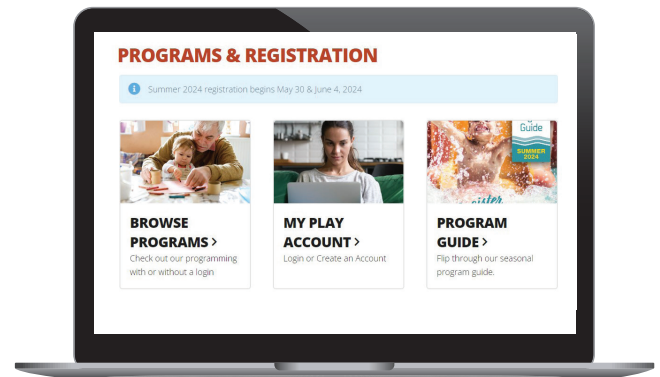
PROGRAMS & REGISTRATION

Summer 2024 registration begins May 30 & June 4, 2024

BROWSE PROGRAMS >
Check out our programming with or without a login

MY PLAY ACCOUNT >
Login or Create an Account

Guide
SUMMER 2024

PROGRAM GUIDE >
Flip through our seasonal program guide.